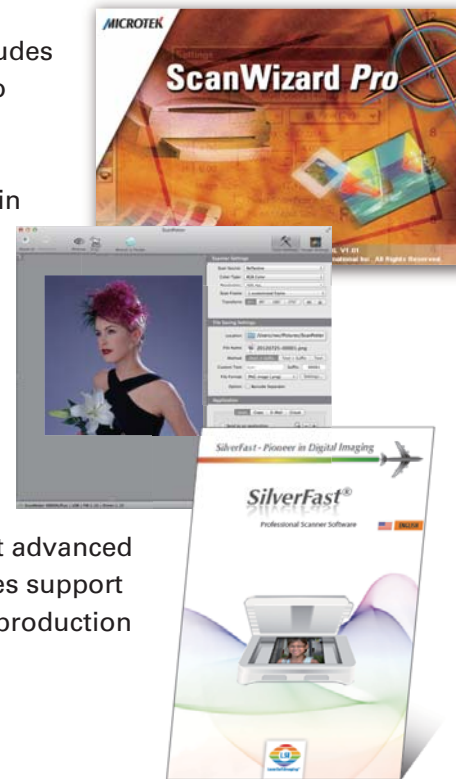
udes
o

in

t advanced
es support
production

MICROTEK
Settings
ScanWizard Pro
V1.01
Inc. All Rights Reserved

Scanner Settings
File Saving Settings
Application

SilverFast - Pioneer in Digital Imaging
SilverFast®
Professional Scanner Software
ENGLISH